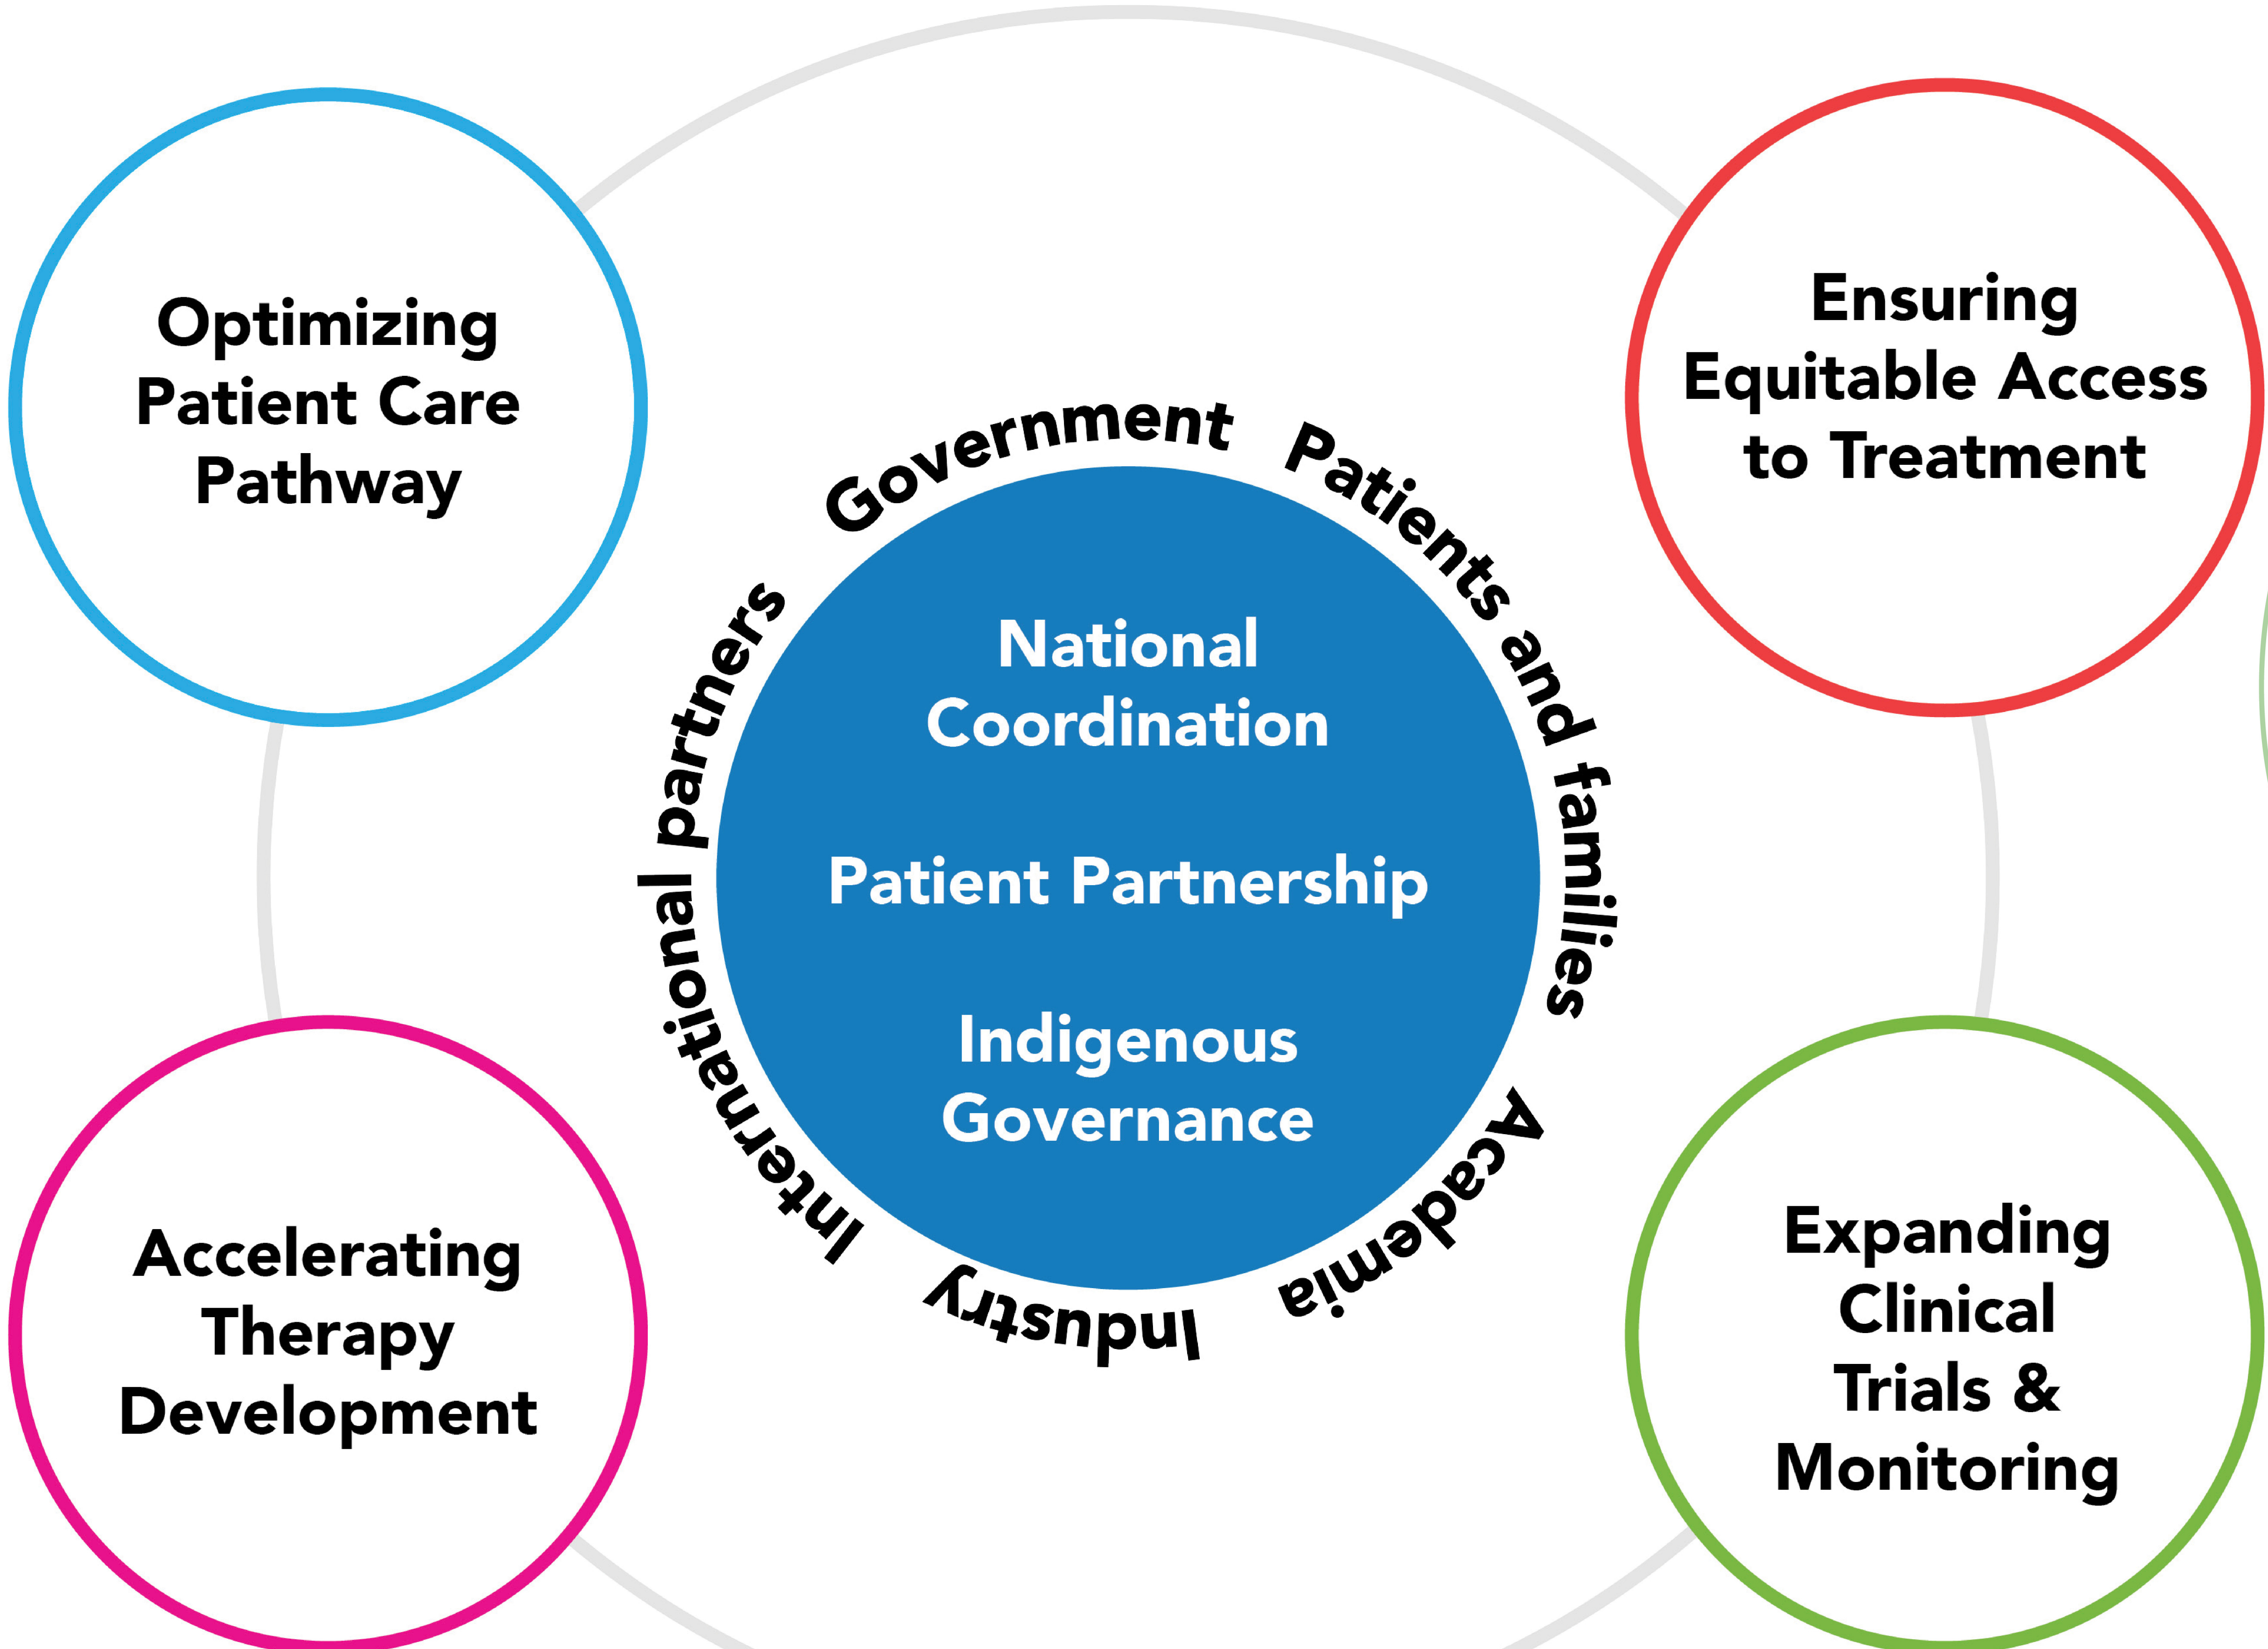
Optimizing Patient Care Pathway

Ensuring Equitable Access to Treatment

Government

Patients and families

Academia

Industry

International partners

National Coordination

Patient Partnership

Indigenous Governance

Accelerating Therapy Development

Expanding Clinical Trials & Monitoring